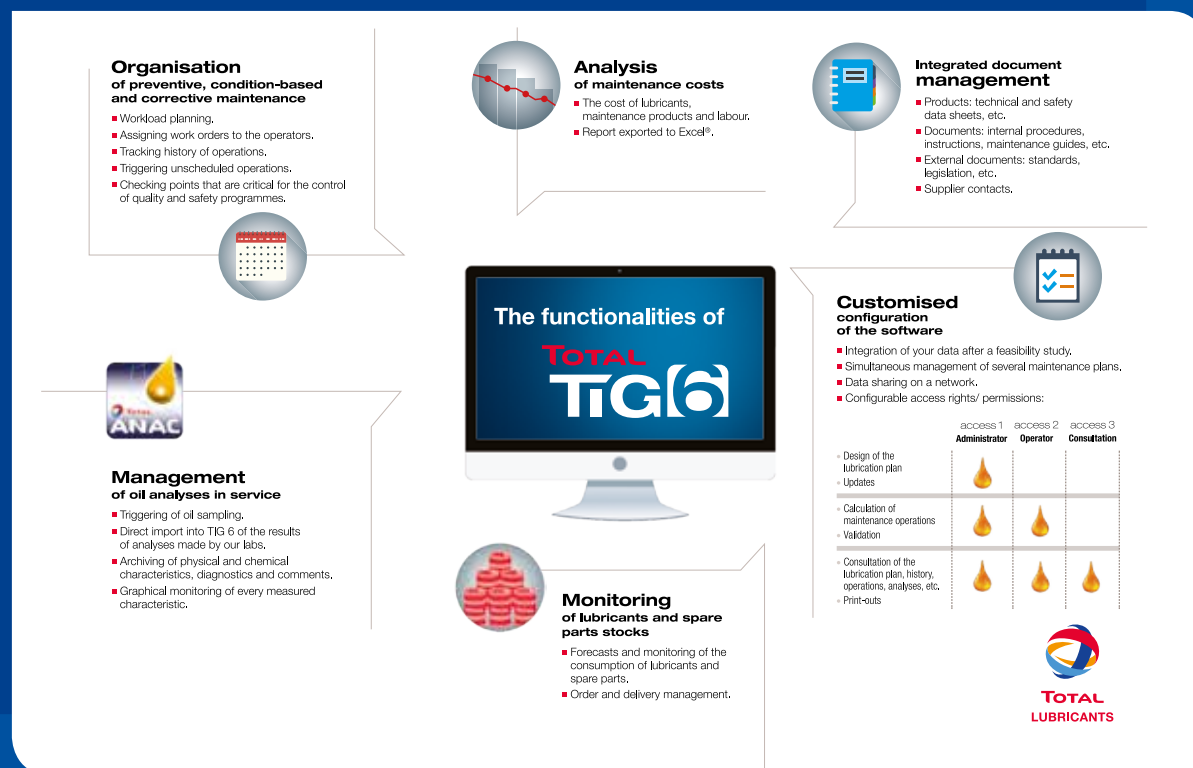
**Organisation**
of preventive, condition-based and corrective maintenance

- Workload planning.
- Assigning work orders to the operators.
- Tracking history of operations.
- Triggering unscheduled operations.
- Checking points that are critical for the control of quality and safety programmes.

**Analysis**
of maintenance costs

- The cost of lubricants, maintenance products and labour.
- Report exported to Excel®.

Integrated document
**management**

- Products: technical and safety data sheets, etc.
- Documents: internal procedures, instructions, maintenance guides, etc.
- External documents: standards, legislation, etc.
- Supplier contacts.

The functionalities of

TOTAL
TIG6

Total
ANAC

**Management**
of oil analyses in service

- Triggering of oil sampling.
- Direct import into TIG 6 of the results of analyses made by our labs.
- Archiving of physical and chemical characteristics, diagnostics and comments.
- Graphical monitoring of every measured characteristic.

**Customised**
configuration
of the software

- Integration of your data after a feasibility study.
- Simultaneous management of several maintenance plans.
- Data sharing on a network.
- Configurable access rights/ permissions:

| | access 1 Administrator | access 2 Operator | access 3 Consultation |
|---|---|---|---|
| Design of the lubrication plan<br>Updates | ● | | |
| Calculation of maintenance operations<br>Validation | ● | ● | |
| Consultation of the lubrication plan, history, operations, analyses, etc.<br>Print-outs | ● | ● | ● |

**Monitoring**
of lubricants and spare parts stocks

- Forecasts and monitoring of the consumption of lubricants and spare parts.
- Order and delivery management.

TOTAL
LUBRICANTS